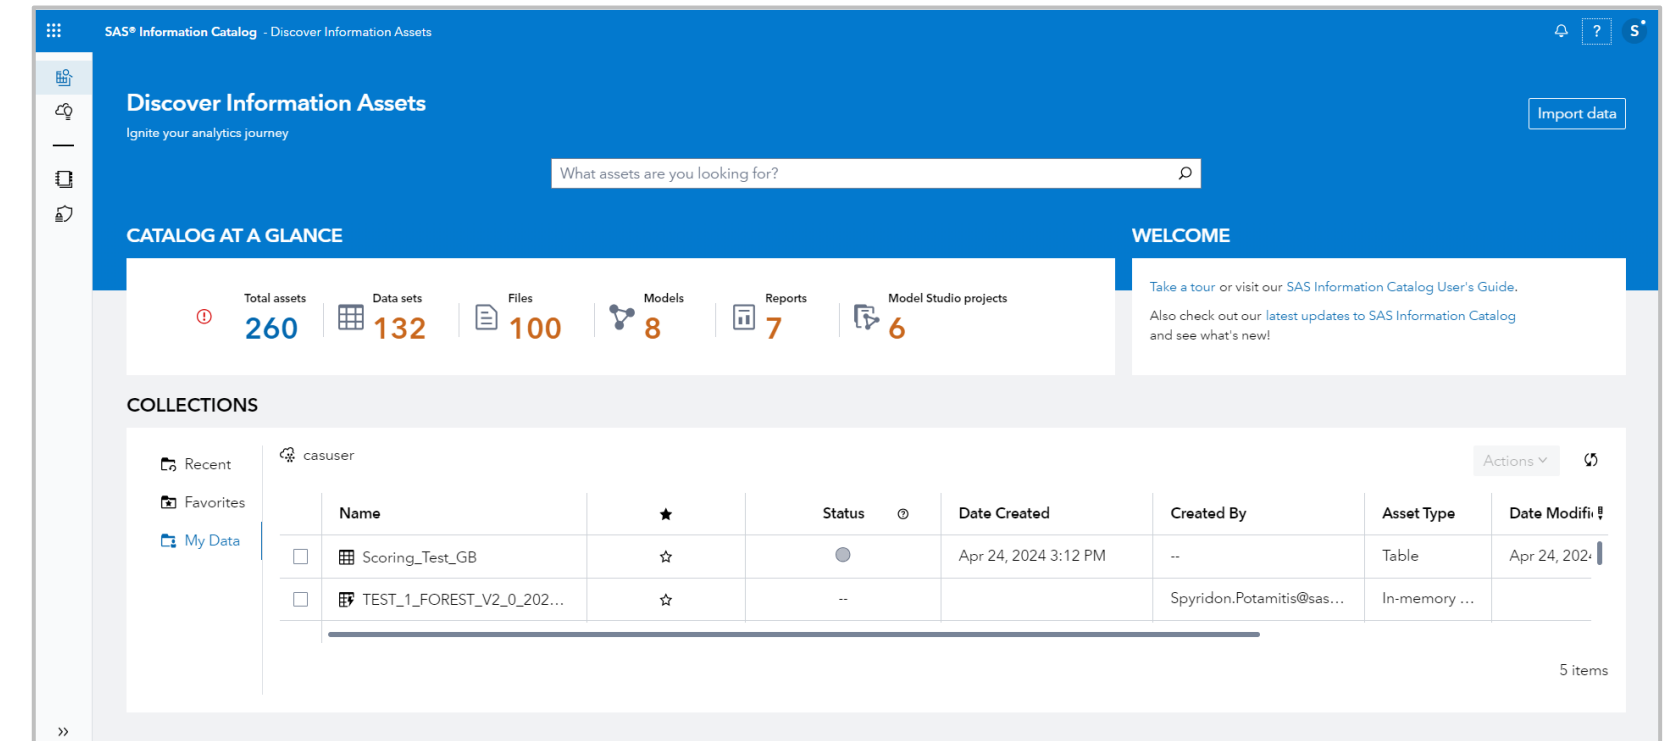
SAS® Information Catalog - Discover Information Assets

? S

Discover Information Assets

Ignite your analytics journey

Import data

What assets are you looking for?

CATALOG AT A GLANCE

Total assets 260

Data sets 132

Files 100

Models 8

Reports 7

Model Studio projects 6

WELCOME

Take a tour or visit our SAS Information Catalog User's Guide.

Also check out our latest updates to SAS Information Catalog and see what's new!

COLLECTIONS

Recent

Favorites

My Data

casuser

Actions

| Name | ★ | Status | Date Created | Created By | Asset Type | Date Modifi |
|---|---|---|---|---|---|---|
| Scoring_Test_GB | ☆ | | Apr 24, 2024 3:12 PM | -- | Table | Apr 24, 202 |
| TEST_1_FOREST_V2_0_202... | ☆ | -- | | Spyridon.Potamitis@sas... | In-memory ... | |

5 items

»